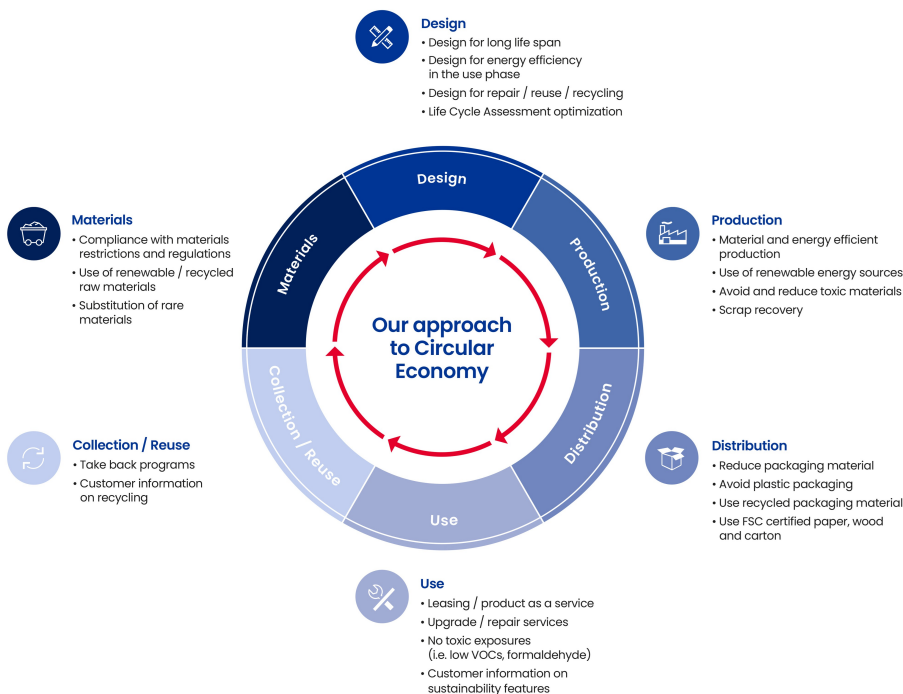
Design
• Design for long life span
• Design for energy efficiency in the use phase
• Design for repair / reuse / recycling
• Life Cycle Assessment optimization

Materials
• Compliance with materials restrictions and regulations
• Use of renewable / recycled raw materials
• Substitution of rare materials

Production
• Material and energy efficient production
• Use of renewable energy sources
• Avoid and reduce toxic materials
• Scrap recovery

Design

Production

Distribution

Use

Collection / Reuse

Materials

Our approach to Circular Economy

Collection / Reuse
• Take back programs
• Customer information on recycling

Distribution
• Reduce packaging material
• Avoid plastic packaging
• Use recycled packaging material
• Use FSC certified paper, wood and carton

Use
• Leasing / product as a service
• Upgrade / repair services
• No toxic exposures (i.e. low VOCs, formaldehyde)
• Customer information on sustainability features